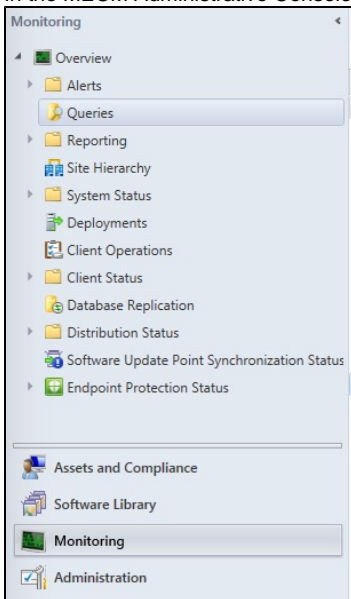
In the MECM Administrative Console

Monitoring

Overview
Alerts
Queries
Reporting
Site Hierarchy
System Status
Deployments
Client Operations
Client Status
Database Replication
Distribution Status
Software Update Point Synchronization Status
Endpoint Protection Status

Assets and Compliance
Software Library
Monitoring
Administration